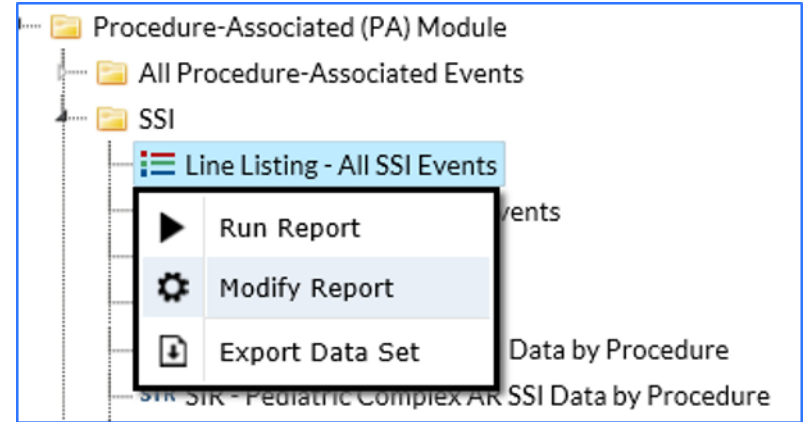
Procedure-Associated (PA) Module

All Procedure-Associated Events

SSI

Line Listing - All SSI Events

Run Report

Modify Report

Export Data Set

vents

Data by Procedure

SIR - Pediatric Complex AR SSI Data by Procedure